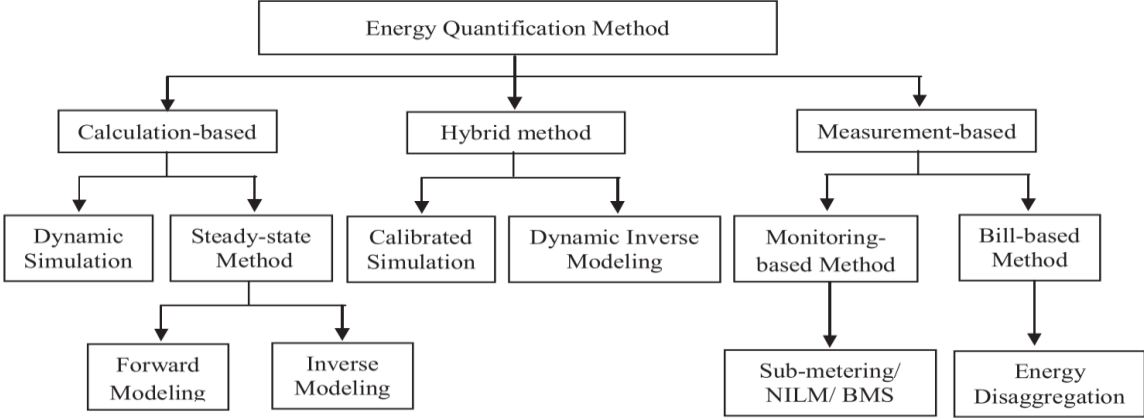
Energy Quantification Method

Calculation-based

Hybrid method

Measurement-based

Dynamic Simulation

Steady-state Method

Calibrated Simulation

Dynamic Inverse Modeling

Monitoring-based Method

Bill-based Method

Forward Modeling

Inverse Modeling

Sub-metering/ NILM/ BMS

Energy Disaggregation